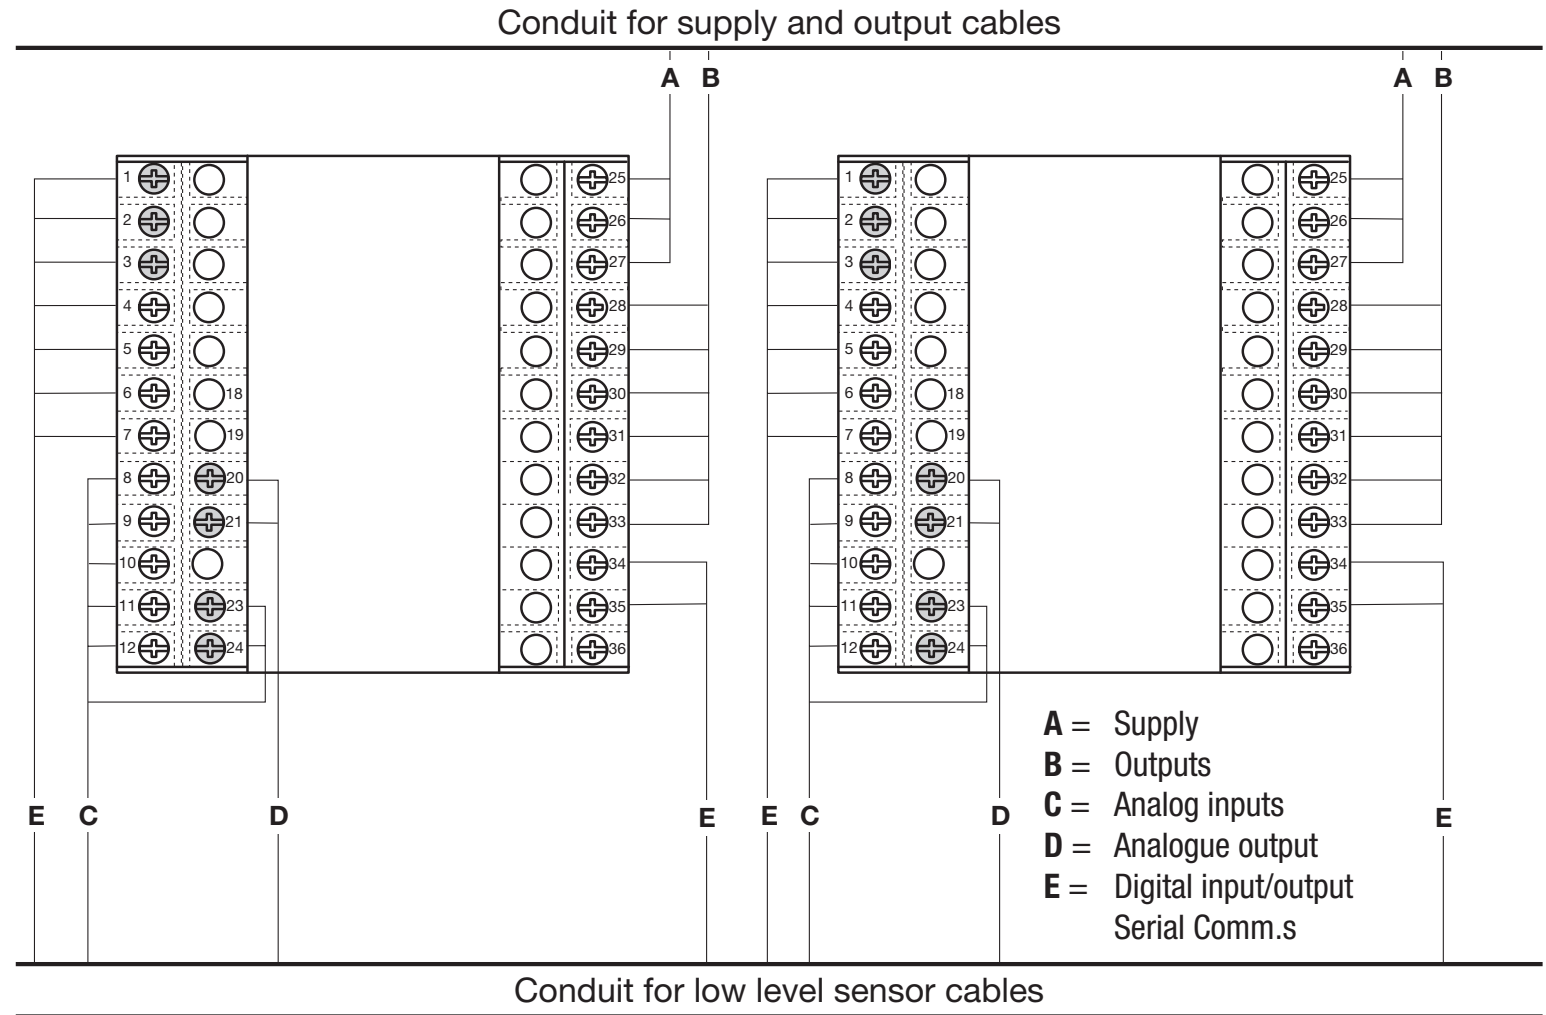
Conduit for supply and output cables

A B

A B

1 2 3 4 5 6 7 8 9 10 11 12

18 19 20 21 23 24

25 26 27 28 29 30 31 32 33 34 35 36

1 2 3 4 5 6 7 8 9 10 11 12

18 19 20 21 23 24

25 26 27 28 29 30 31 32 33 34 35 36

E C D E E C D E

**A** = Supply
**B** = Outputs
**C** = Analog inputs
**D** = Analogue output
**E** = Digital input/output Serial Comm.s

Conduit for low level sensor cables